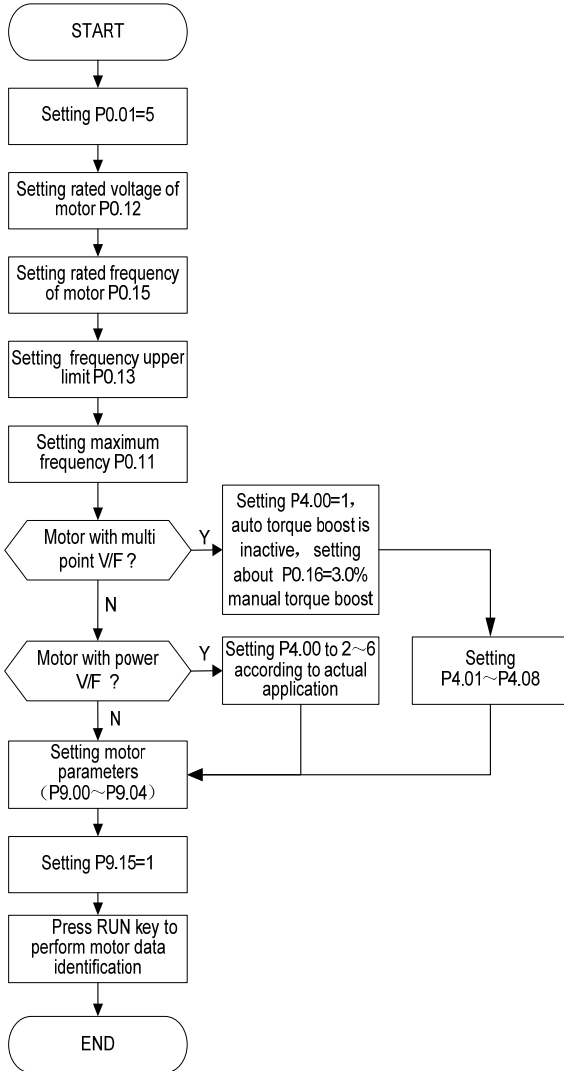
START

Setting P0.01=5

Setting rated voltage of motor P0.12

Setting rated frequency of motor P0.15

Setting frequency upper limit P0.13

Setting maximum frequency P0.11

Motor with multi point V/F ?

Y

Setting P4.00=1, auto torque boost is inactive, setting about P0.16=3.0% manual torque boost

N

Motor with power V/F ?

Y

Setting P4.00 to 2～6 according to actual application

Setting P4.01～P4.08

N

Setting motor parameters (P9.00～P9.04)

Setting P9.15=1

Press RUN key to perform motor data identification

END